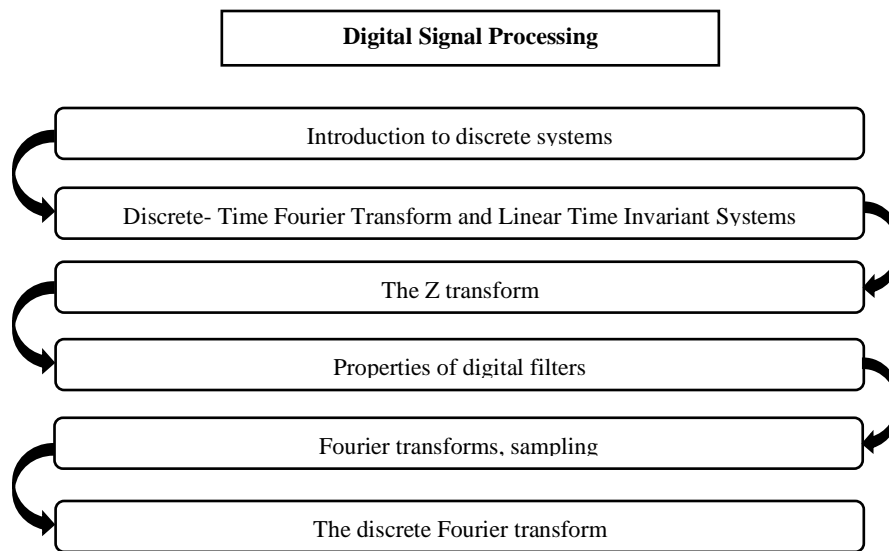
Digital Signal Processing

Introduction to discrete systems

Discrete- Time Fourier Transform and Linear Time Invariant Systems

The Z transform

Properties of digital filters

Fourier transforms, sampling

The discrete Fourier transform